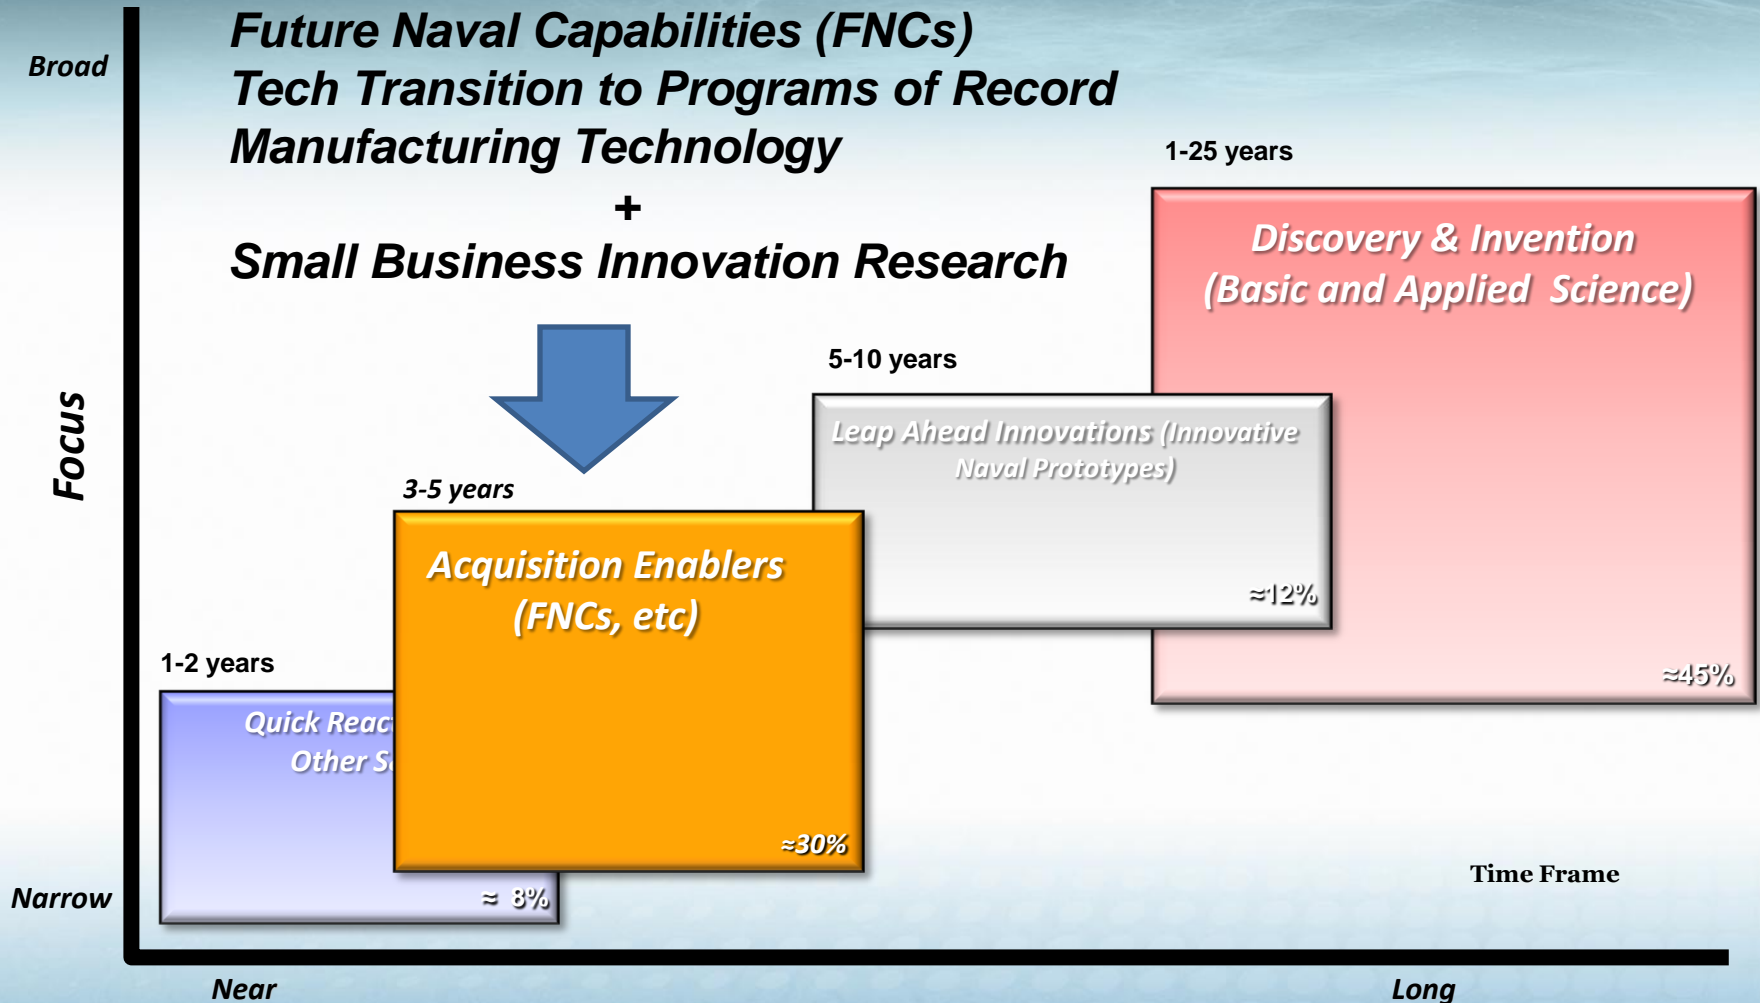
Future Naval Capabilities (FNCs)
Tech Transition to Programs of Record
Manufacturing Technology
+
Small Business Innovation Research

Broad

Focus

Narrow

1-25 years

Discovery & Invention (Basic and Applied Science)

≈45%

5-10 years

Leap Ahead Innovations (Innovative Naval Prototypes)

≈12%

3-5 years

Acquisition Enablers (FNCs, etc)

≈30%

1-2 years

Quick Reac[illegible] Other S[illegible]

≈ 8%

Time Frame

Near

Long